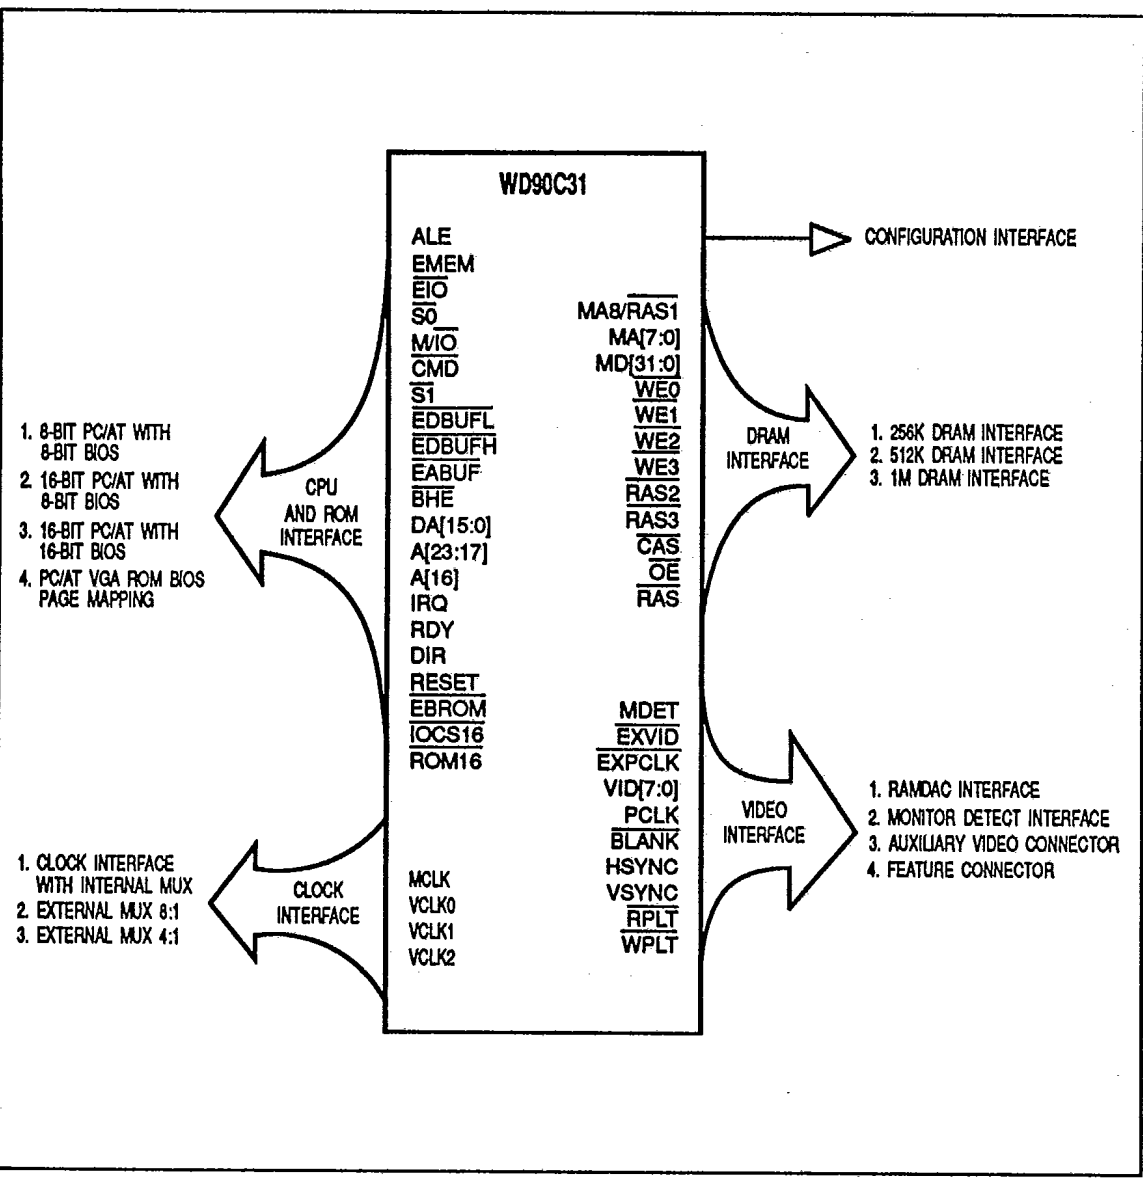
WD90C31

ALE
$\overline{EMEM}$
$\overline{EIO}$
$\overline{S0}$
$M/\overline{IO}$
$\overline{CMD}$
$\overline{S1}$
$\overline{EDBUFL}$
$\overline{EDBUFH}$
$\overline{EABUF}$
$\overline{BHE}$
DA[15:0]
A[23:17]
A[16]
IRQ
RDY
DIR
$\overline{RESET}$
$\overline{EBROM}$
$\overline{IOCS16}$
ROM16

MCLK
VCLK0
VCLK1
VCLK2

CONFIGURATION INTERFACE

MA8/$\overline{RAS1}$
MA[7:0]
MD[31:0]
$\overline{WE0}$
$\overline{WE1}$
$\overline{WE2}$
$\overline{WE3}$
$\overline{RAS2}$
$\overline{RAS3}$
$\overline{CAS}$
$\overline{OE}$
$\overline{RAS}$

MDET
$\overline{EXVID}$
$\overline{EXPCLK}$
VID[7:0]
PCLK
$\overline{BLANK}$
HSYNC
VSYNC
$\overline{RPLT}$
$\overline{WPLT}$

1. 8-BIT PC/AT WITH 8-BIT BIOS
2. 16-BIT PC/AT WITH 8-BIT BIOS
3. 16-BIT PC/AT WITH 16-BIT BIOS
4. PC/AT VGA ROM BIOS PAGE MAPPING

CPU AND ROM INTERFACE

1. CLOCK INTERFACE WITH INTERNAL MUX
2. EXTERNAL MUX 8:1
3. EXTERNAL MUX 4:1

CLOCK INTERFACE

DRAM INTERFACE

1. 256K DRAM INTERFACE
2. 512K DRAM INTERFACE
3. 1M DRAM INTERFACE

VIDEO INTERFACE

1. RAMDAC INTERFACE
2. MONITOR DETECT INTERFACE
3. AUXILIARY VIDEO CONNECTOR
4. FEATURE CONNECTOR